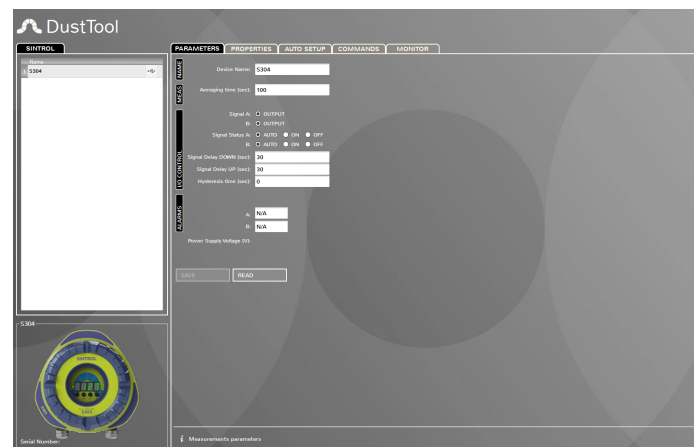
DustTool

SINTROL

Name
S304

PARAMETERS | PROPERTIES | AUTO SETUP | COMMANDS | MONITOR

NAME
Device Name: S304

MEAS
Averaging time (sec): 100

I/O CONTROL
Signal A: OUTPUT
B: OUTPUT
Signal Status A: AUTO ON OFF
B: AUTO ON OFF
Signal Delay DOWN (sec): 30
Signal Delay UP (sec): 30
Hysteresis time (sec): 0

ALARMS
A: N/A
B: N/A
Power Supply Voltage (V):

SAVE | READ

S304

SINTROL

Serial Number:

i Measurements parameters